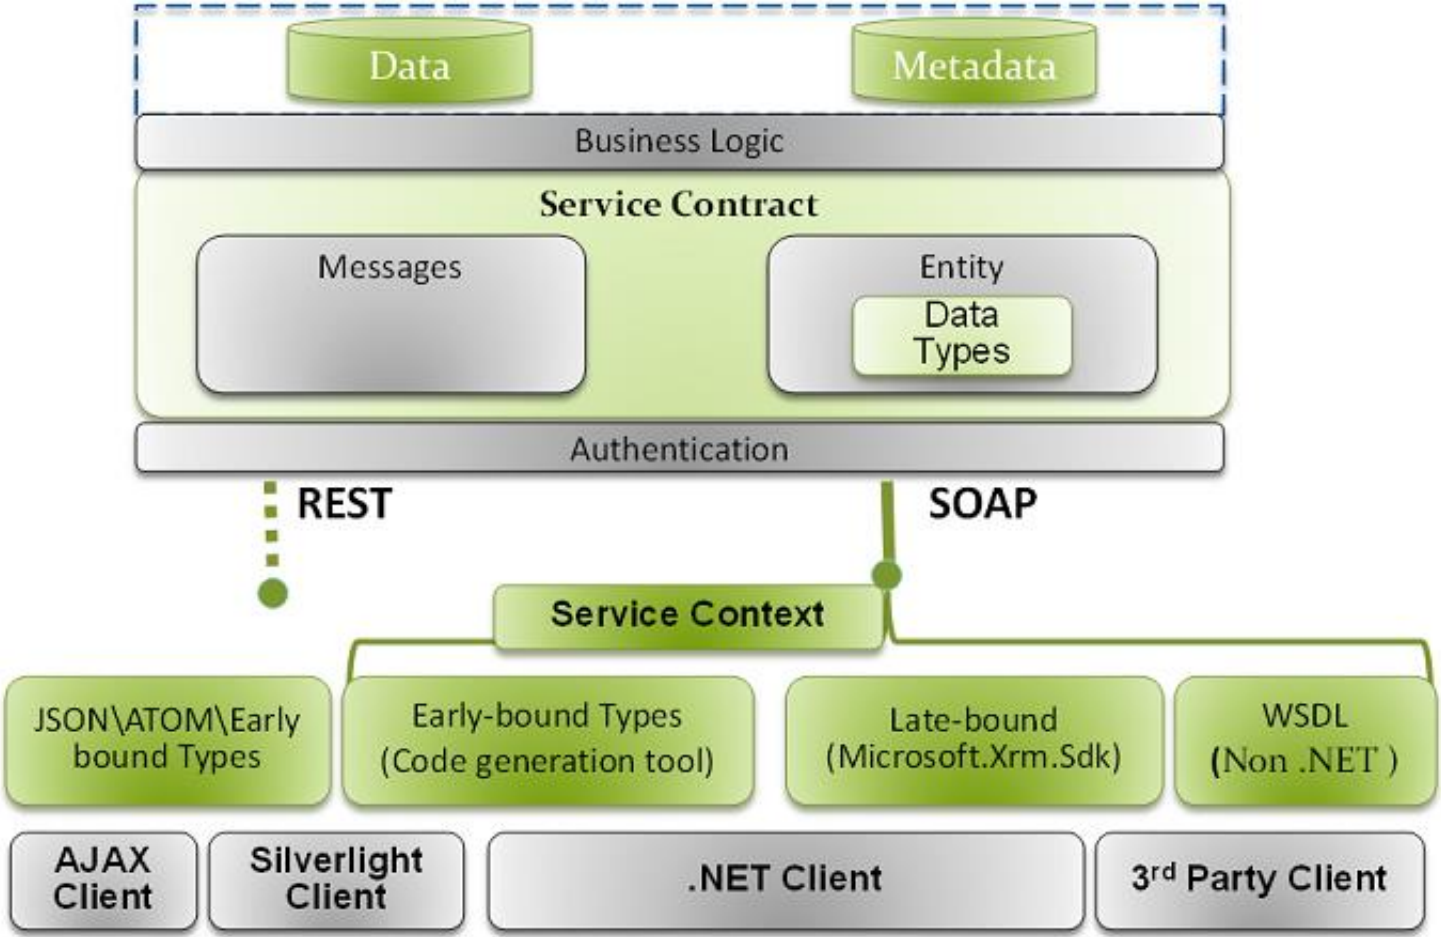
Data

Metadata

Business Logic

Service Contract

Messages

Entity

Data Types

Authentication

REST

SOAP

Service Context

JSON\ATOM\Early bound Types

Early-bound Types (Code generation tool)

Late-bound (Microsoft.Xrm.Sdk)

WSDL (Non .NET )

AJAX Client

Silverlight Client

.NET Client

3$^{rd}$ Party Client